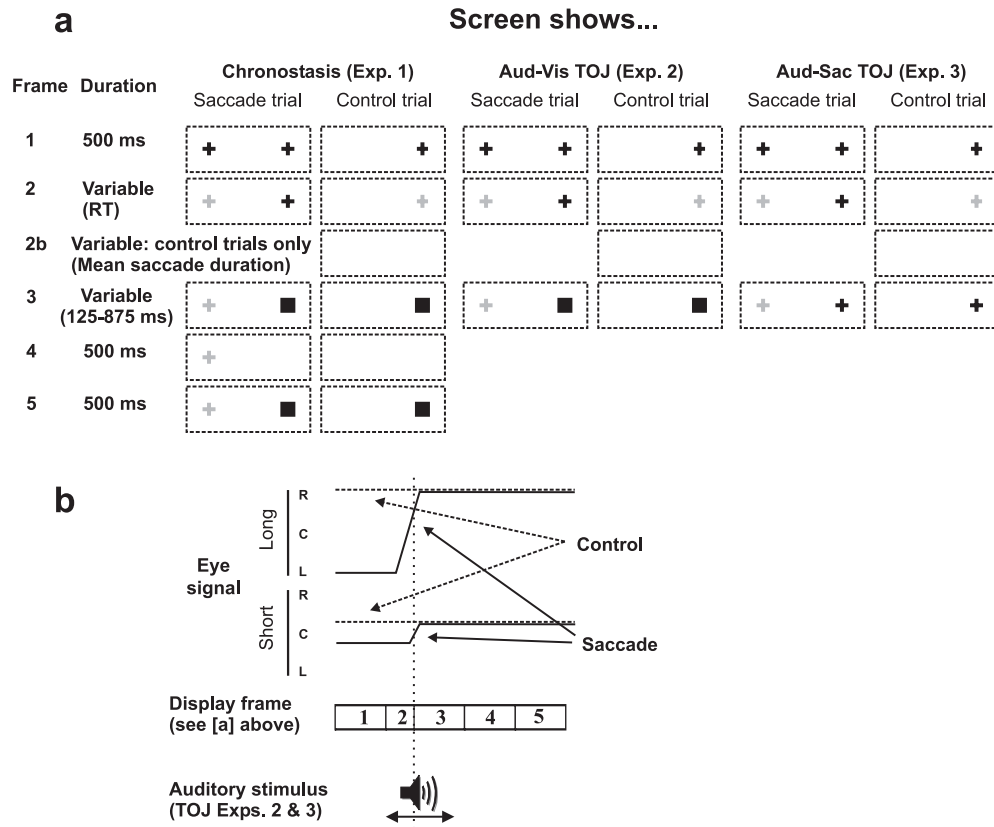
a

Screen shows...

Frame Duration

Chronostasis (Exp. 1)
Saccade trial Control trial

Aud-Vis TOJ (Exp. 2)
Saccade trial Control trial

Aud-Sac TOJ (Exp. 3)
Saccade trial Control trial

1 500 ms

2 Variable (RT)

2b Variable: control trials only (Mean saccade duration)

3 Variable (125-875 ms)

4 500 ms

5 500 ms

b

Eye signal

Long
R
C
L

Short
R
C
L

Control

Saccade

Display frame (see [a] above)

| 1 | 2 | 3 | 4 | 5 |
|---|---|---|---|---|

Auditory stimulus (TOJ Exps. 2 & 3)